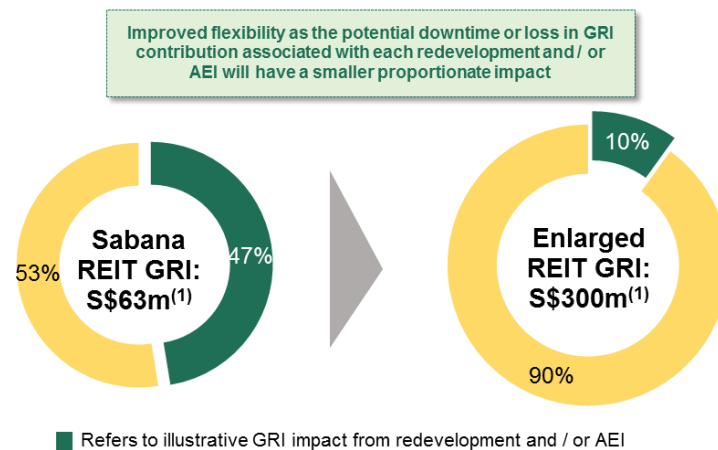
Improved flexibility as the potential downtime or loss in GRI contribution associated with each redevelopment and / or AEI will have a smaller proportionate impact

53%

Sabana REIT GRI: S$63m$^{(1)}$

47%

10%

Enlarged REIT GRI: S$300m$^{(1)}$

90%

Refers to illustrative GRI impact from redevelopment and / or AEI